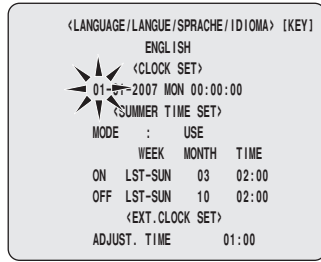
<LANGUAGE/LANGUE/SPRACHE/IDIOMA> [KEY]
ENGLISH
<CLOCK SET>
01-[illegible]-2007 MON 00:00:00
<SUMMER TIME SET>
MODE : USE

| | WEEK | MONTH | TIME |
|---|---|---|---|
| ON | LST-SUN | 03 | 02:00 |
| OFF | LST-SUN | 10 | 02:00 |

<EXT.CLOCK SET>
ADJUST. TIME 01:00